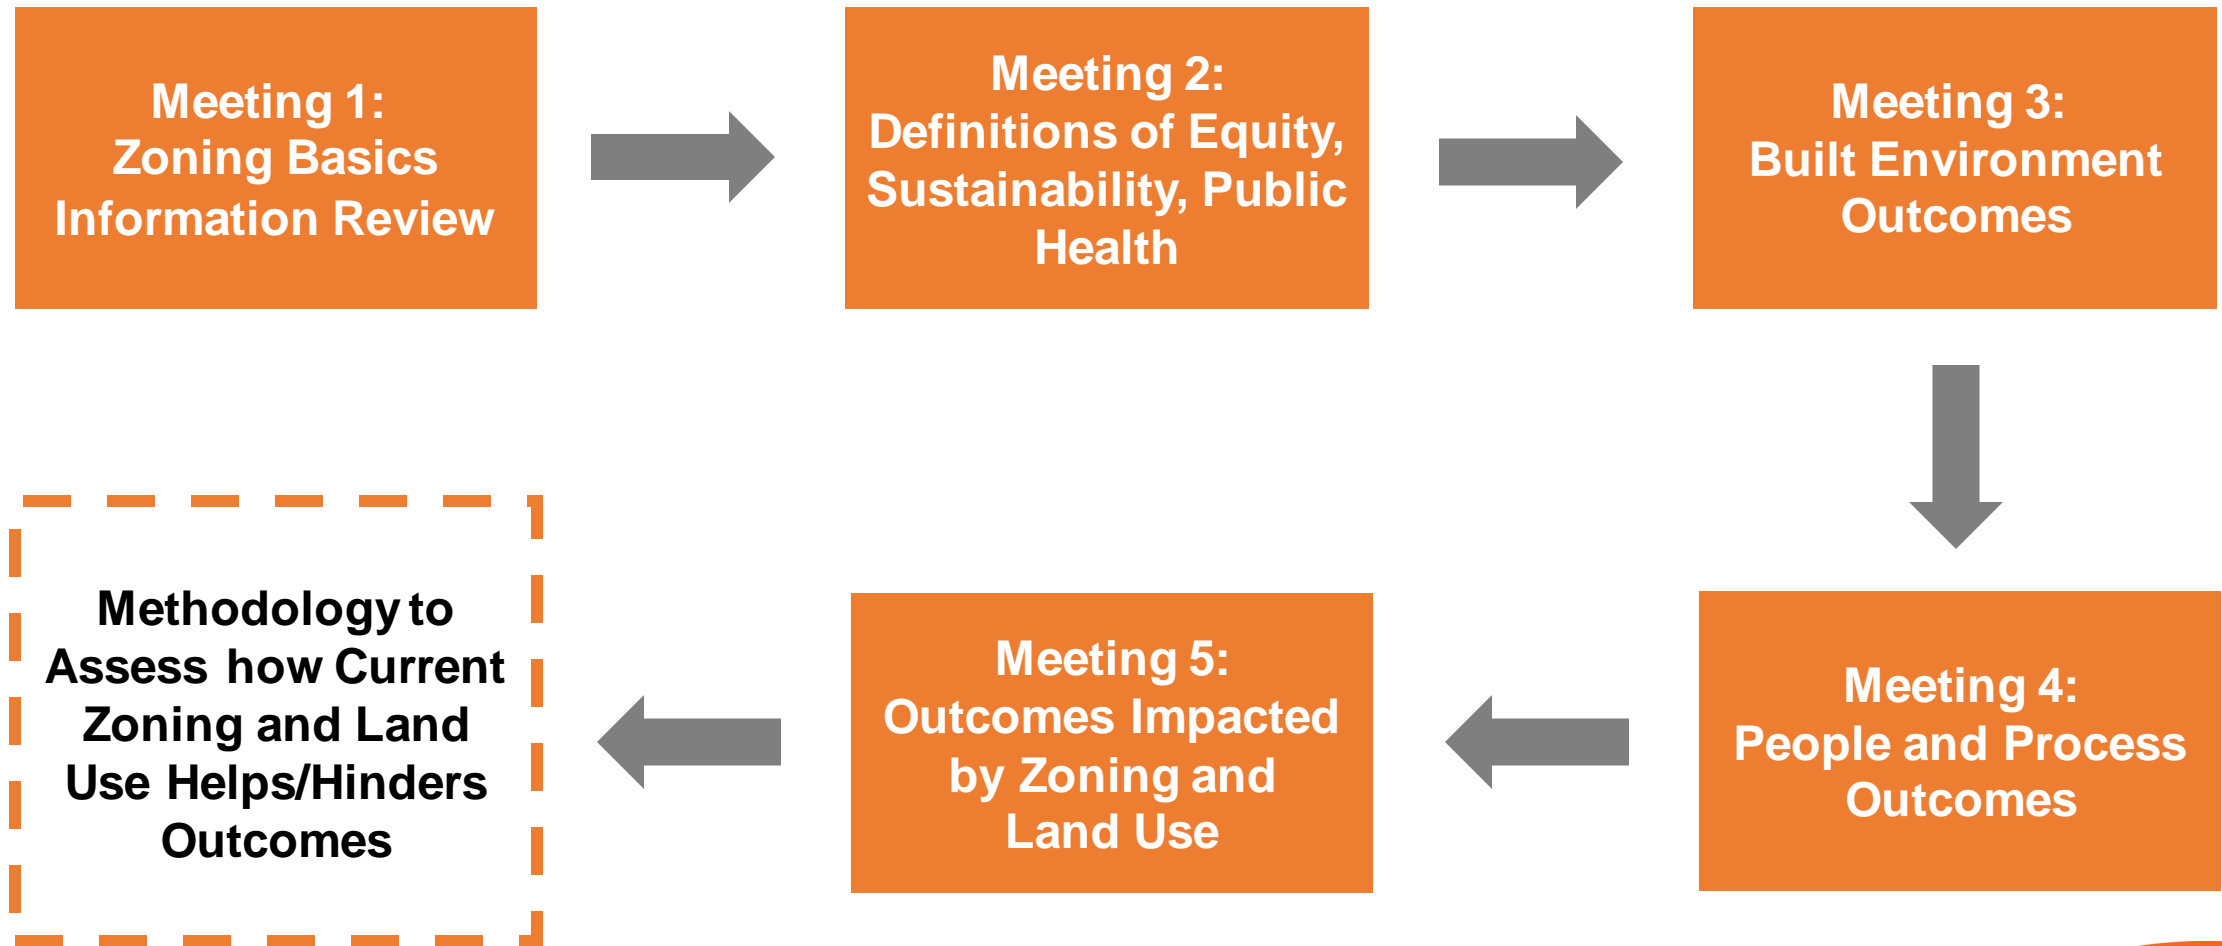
Meeting 1:
Zoning Basics
Information Review

Meeting 2:
Definitions of Equity, Sustainability, Public Health

Meeting 3:
Built Environment Outcomes

Meeting 4:
People and Process Outcomes

Meeting 5:
Outcomes Impacted by Zoning and Land Use

Methodology to Assess how Current Zoning and Land Use Helps/Hinders Outcomes